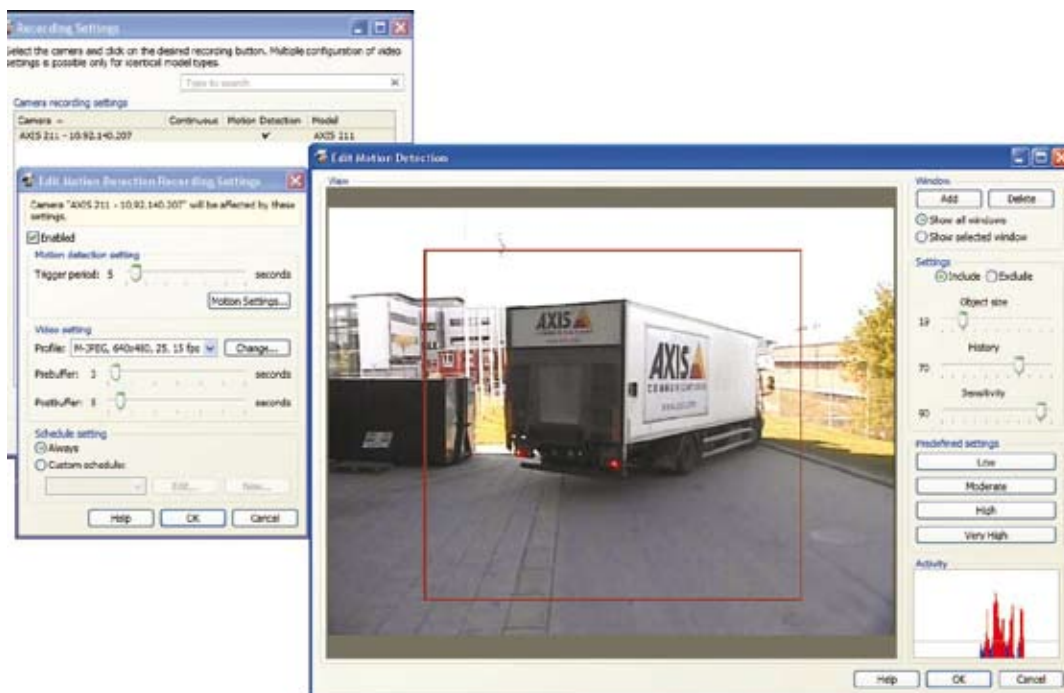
Recording Settings

Select the cameras and click on the desired recording button. Multiple configuration of video settings is possible only for identical model types.

Type to search

Camera recording settings

| Camera | Continuous | Motion Detection | Model |
|---|---|---|---|
| AXIS 211 - 10.92.140.207 | | ✔ | AXIS 211 |

Edit Motion Detection Recording Settings

Camera "AXIS 211 - 10.92.140.207" will be affected by these settings.

Enabled

Motion detection setting

Trigger period: 5 seconds

Motion Settings...

Video setting

Profile: M-JPEG, 640x480, 25, 15 fps

Change...

Prebuffer: 1 seconds

Postbuffer: 1 seconds

Schedule setting

Always

Custom schedule:

Edit... New...

Help OK Cancel

Edit Motion Detection

View

AXIS

AXIS

COMMUNICATIONS

Window

Add Delete

Show all windows

Show selected window

Settings

Include Exclude

Object size

19

History

70

Sensitivity

90

Predefined settings

Low

Moderate

High

Very High

Activity

Help OK Cancel